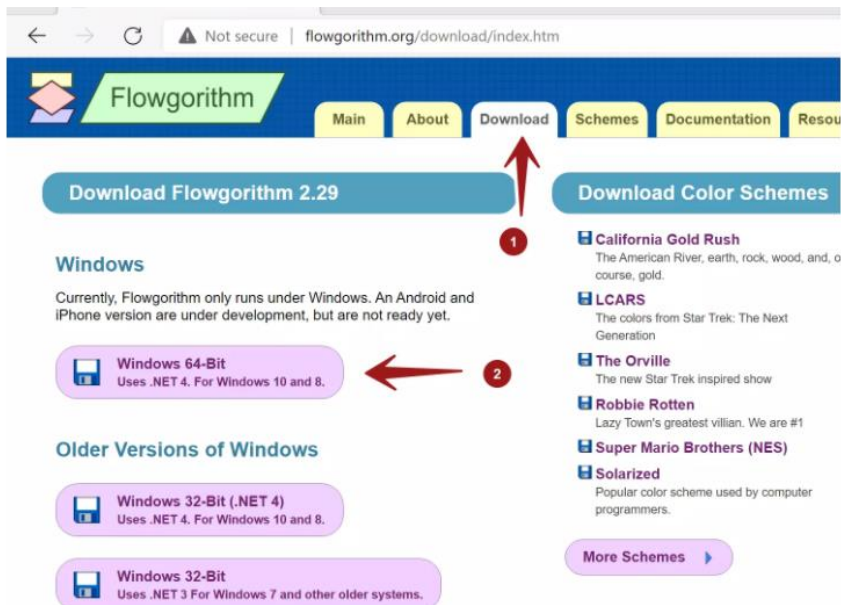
Not secure | flowgorithm.org/download/index.htm

Flowgorithm

Main | About | Download | Schemes | Documentation | Resou

Download Flowgorithm 2.29

1

Windows

Currently, Flowgorithm only runs under Windows. An Android and iPhone version are under development, but are not ready yet.

Windows 64-Bit
Uses .NET 4. For Windows 10 and 8.

2

Older Versions of Windows

Windows 32-Bit (.NET 4)
Uses .NET 4. For Windows 10 and 8.

Windows 32-Bit
Uses .NET 3 For Windows 7 and other older systems.

Download Color Schemes

California Gold Rush
The American River, earth, rock, wood, and, o course, gold.

LCARS
The colors from Star Trek: The Next Generation

The Orville
The new Star Trek inspired show

Robbie Rotten
Lazy Town's greatest villian. We are #1

Super Mario Brothers (NES)

Solarized
Popular color scheme used by computer programmers.

More Schemes